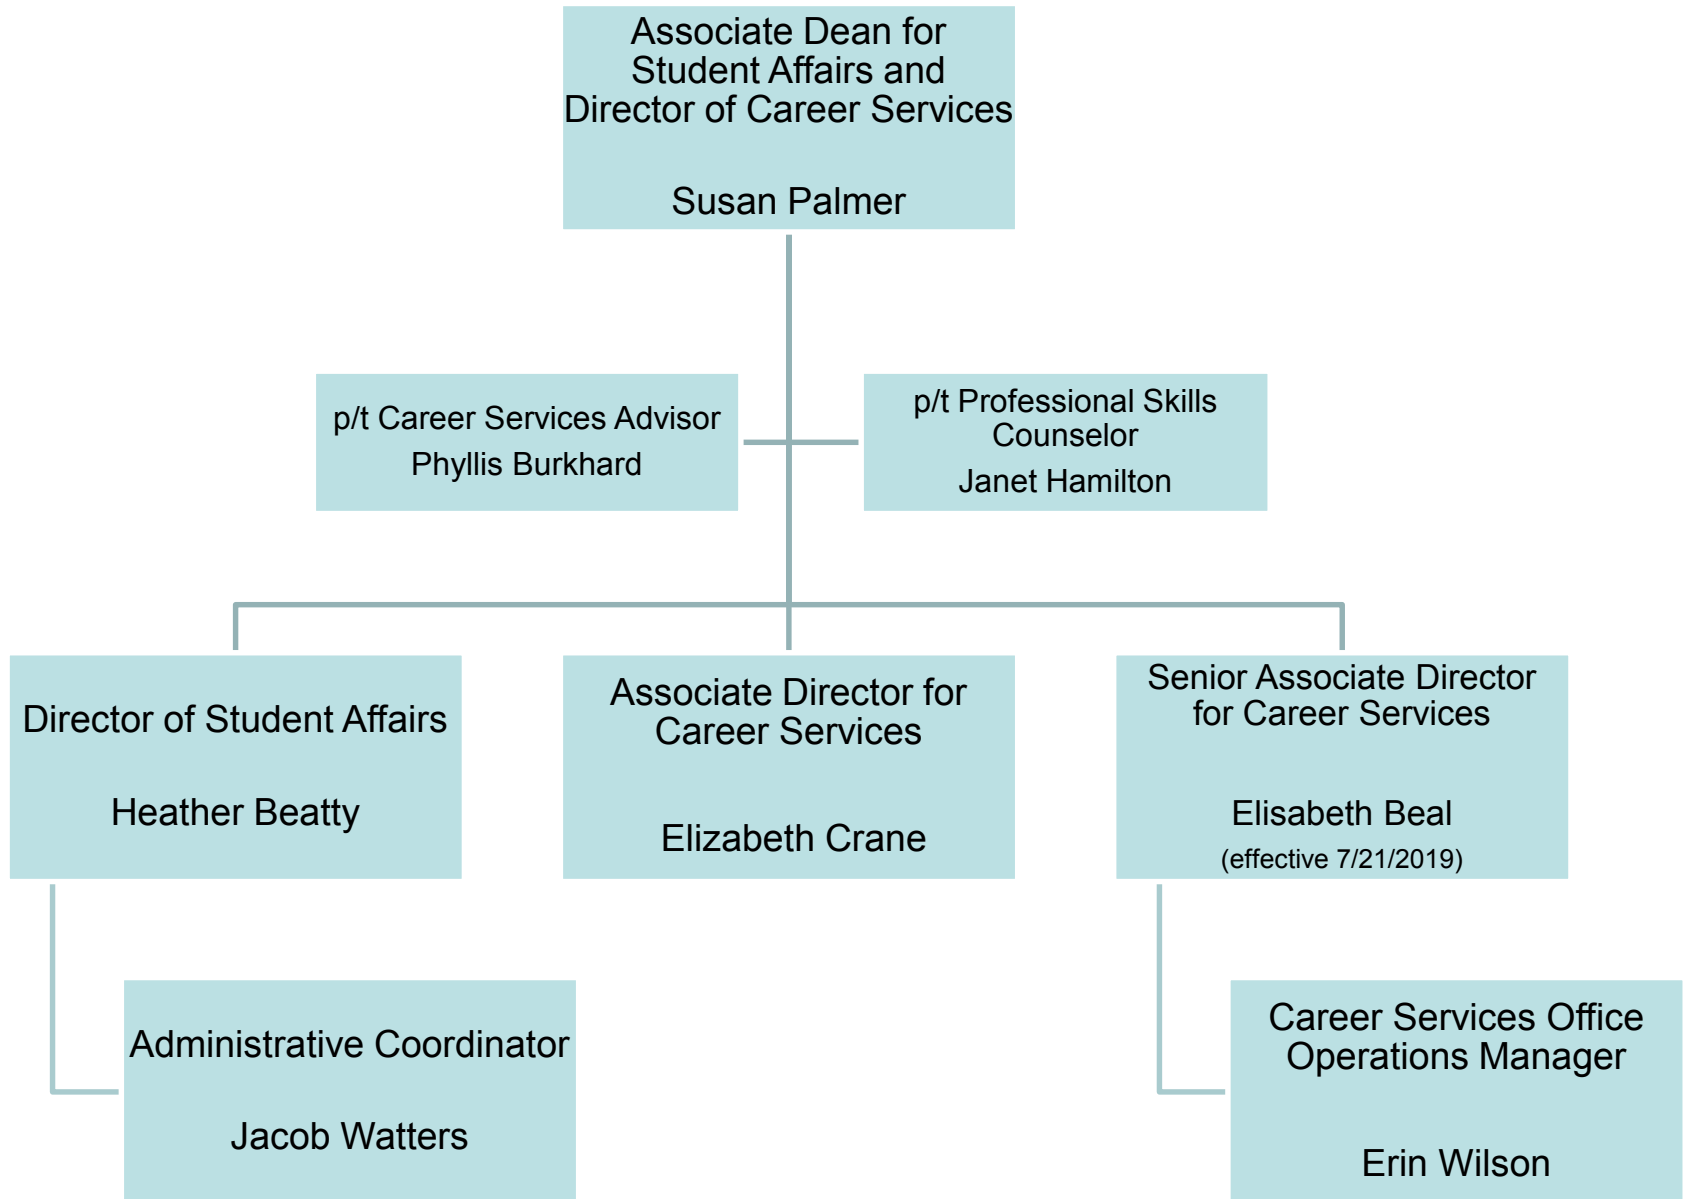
Associate Dean for Student Affairs and Director of Career Services

Susan Palmer

p/t Career Services Advisor

Phyllis Burkhard

p/t Professional Skills Counselor

Janet Hamilton

Director of Student Affairs

Heather Beatty

Associate Director for Career Services

Elizabeth Crane

Senior Associate Director for Career Services

Elisabeth Beal

(effective 7/21/2019)

Administrative Coordinator

Jacob Watters

Career Services Office Operations Manager

Erin Wilson